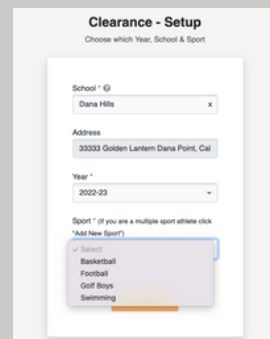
Clearance - Setup
Choose which Year, School & Sport

School * ⓘ
Dana Hills
x

Address
33333 Golden Lantern Dana Point, Cal

Year *
2022-23

Sport * (If you are a multiple sport athlete click "Add New Sport")

✓ Select
Basketball
Football
Golf Boys
Swimming